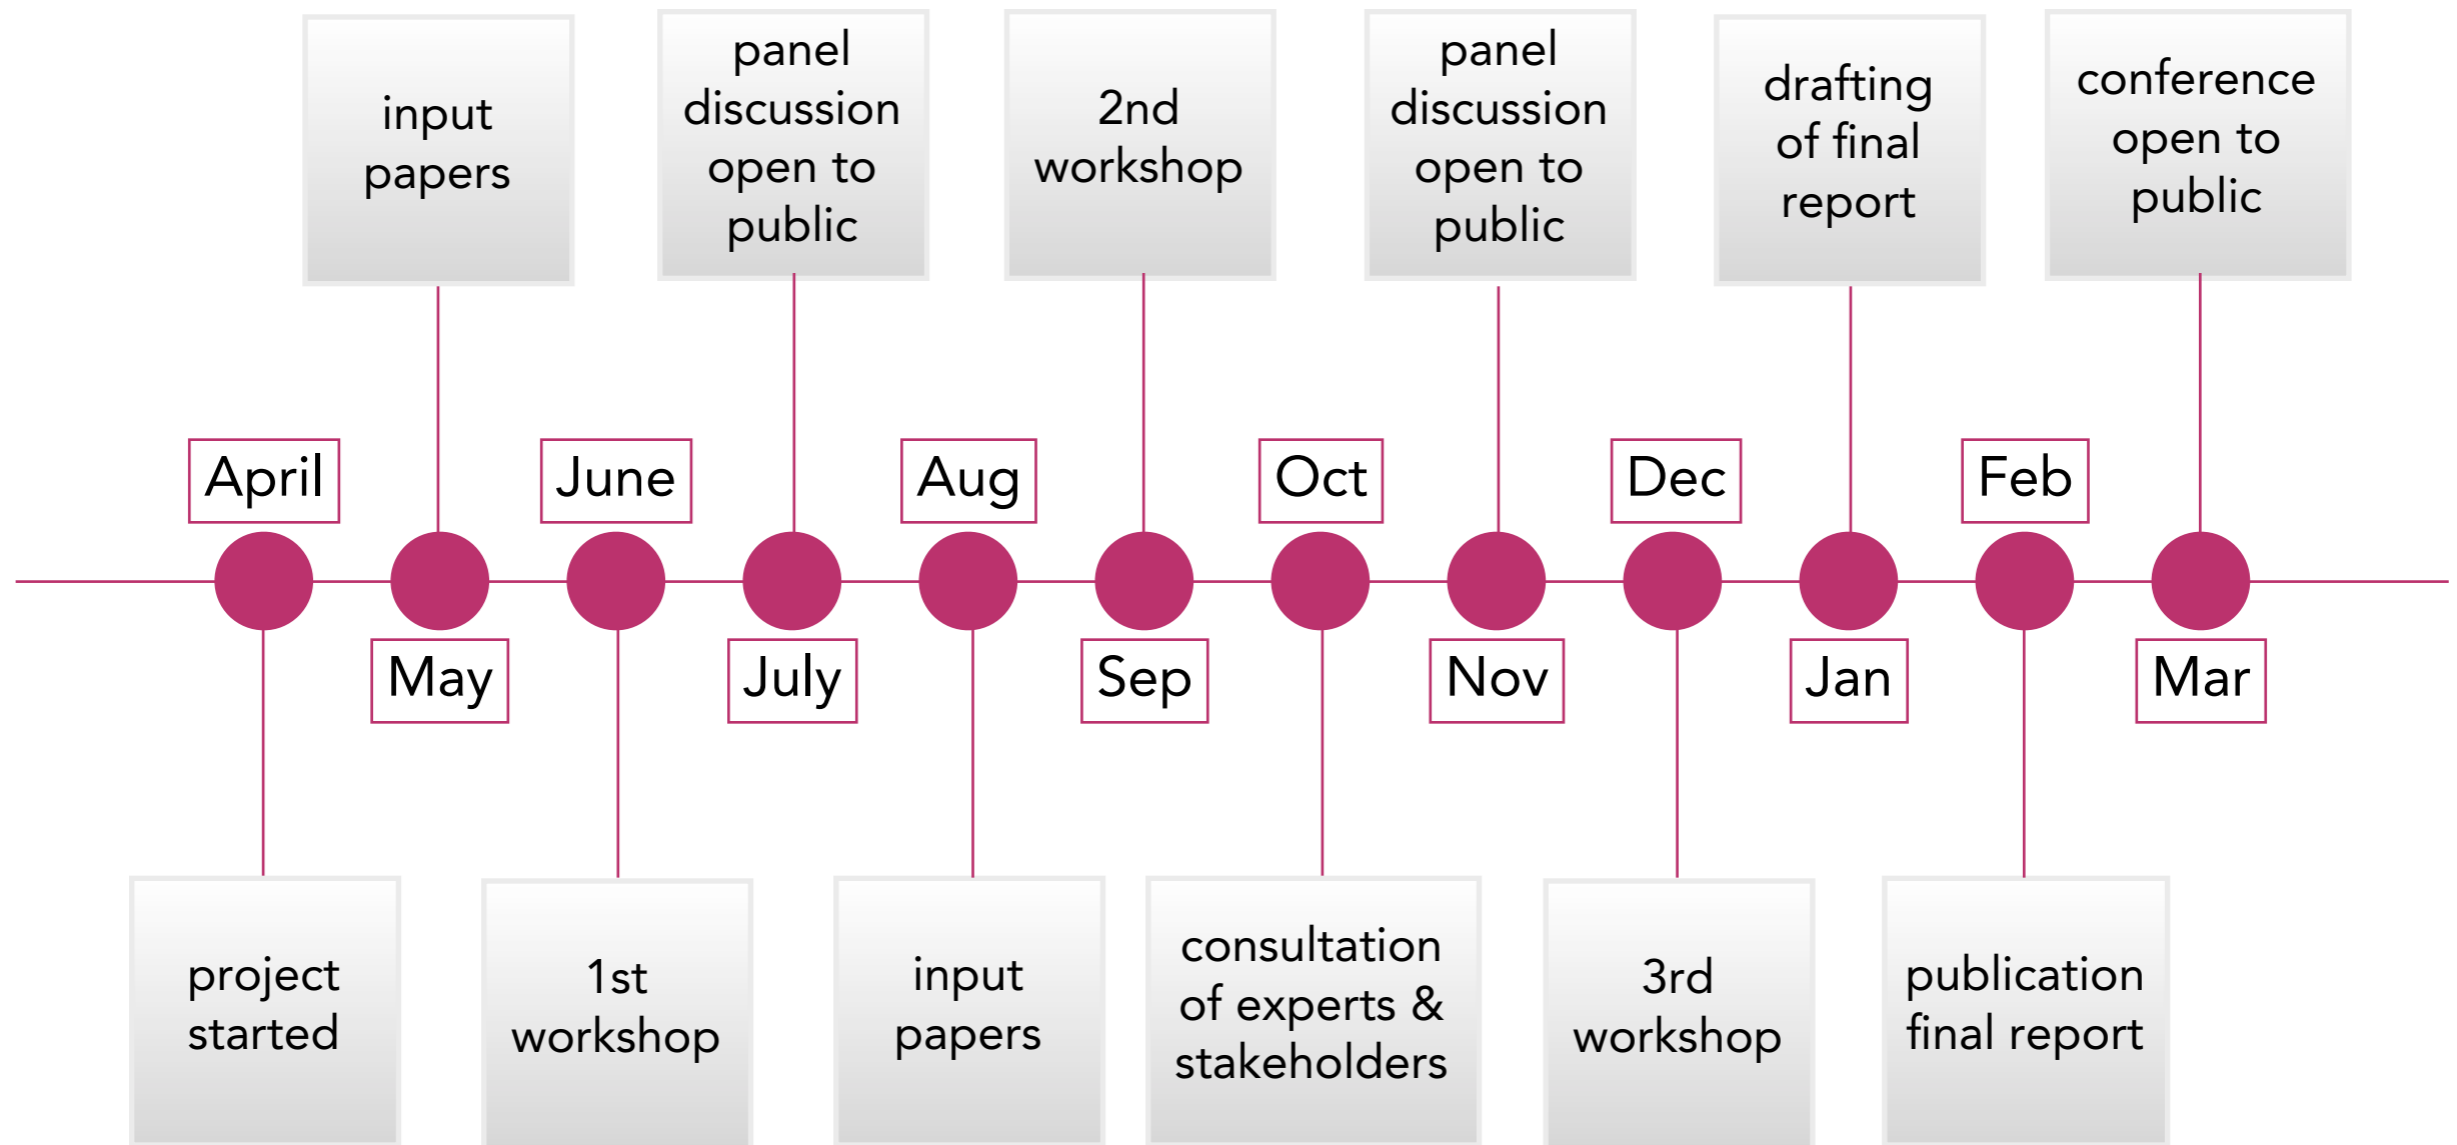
April
project started

May
input papers

June
1st workshop

July
panel discussion open to public

Aug
input papers

Sep
2nd workshop

Oct
consultation of experts & stakeholders

Nov
panel discussion open to public

Dec
3rd workshop

Jan
drafting of final report

Feb
publication final report

Mar
conference open to public